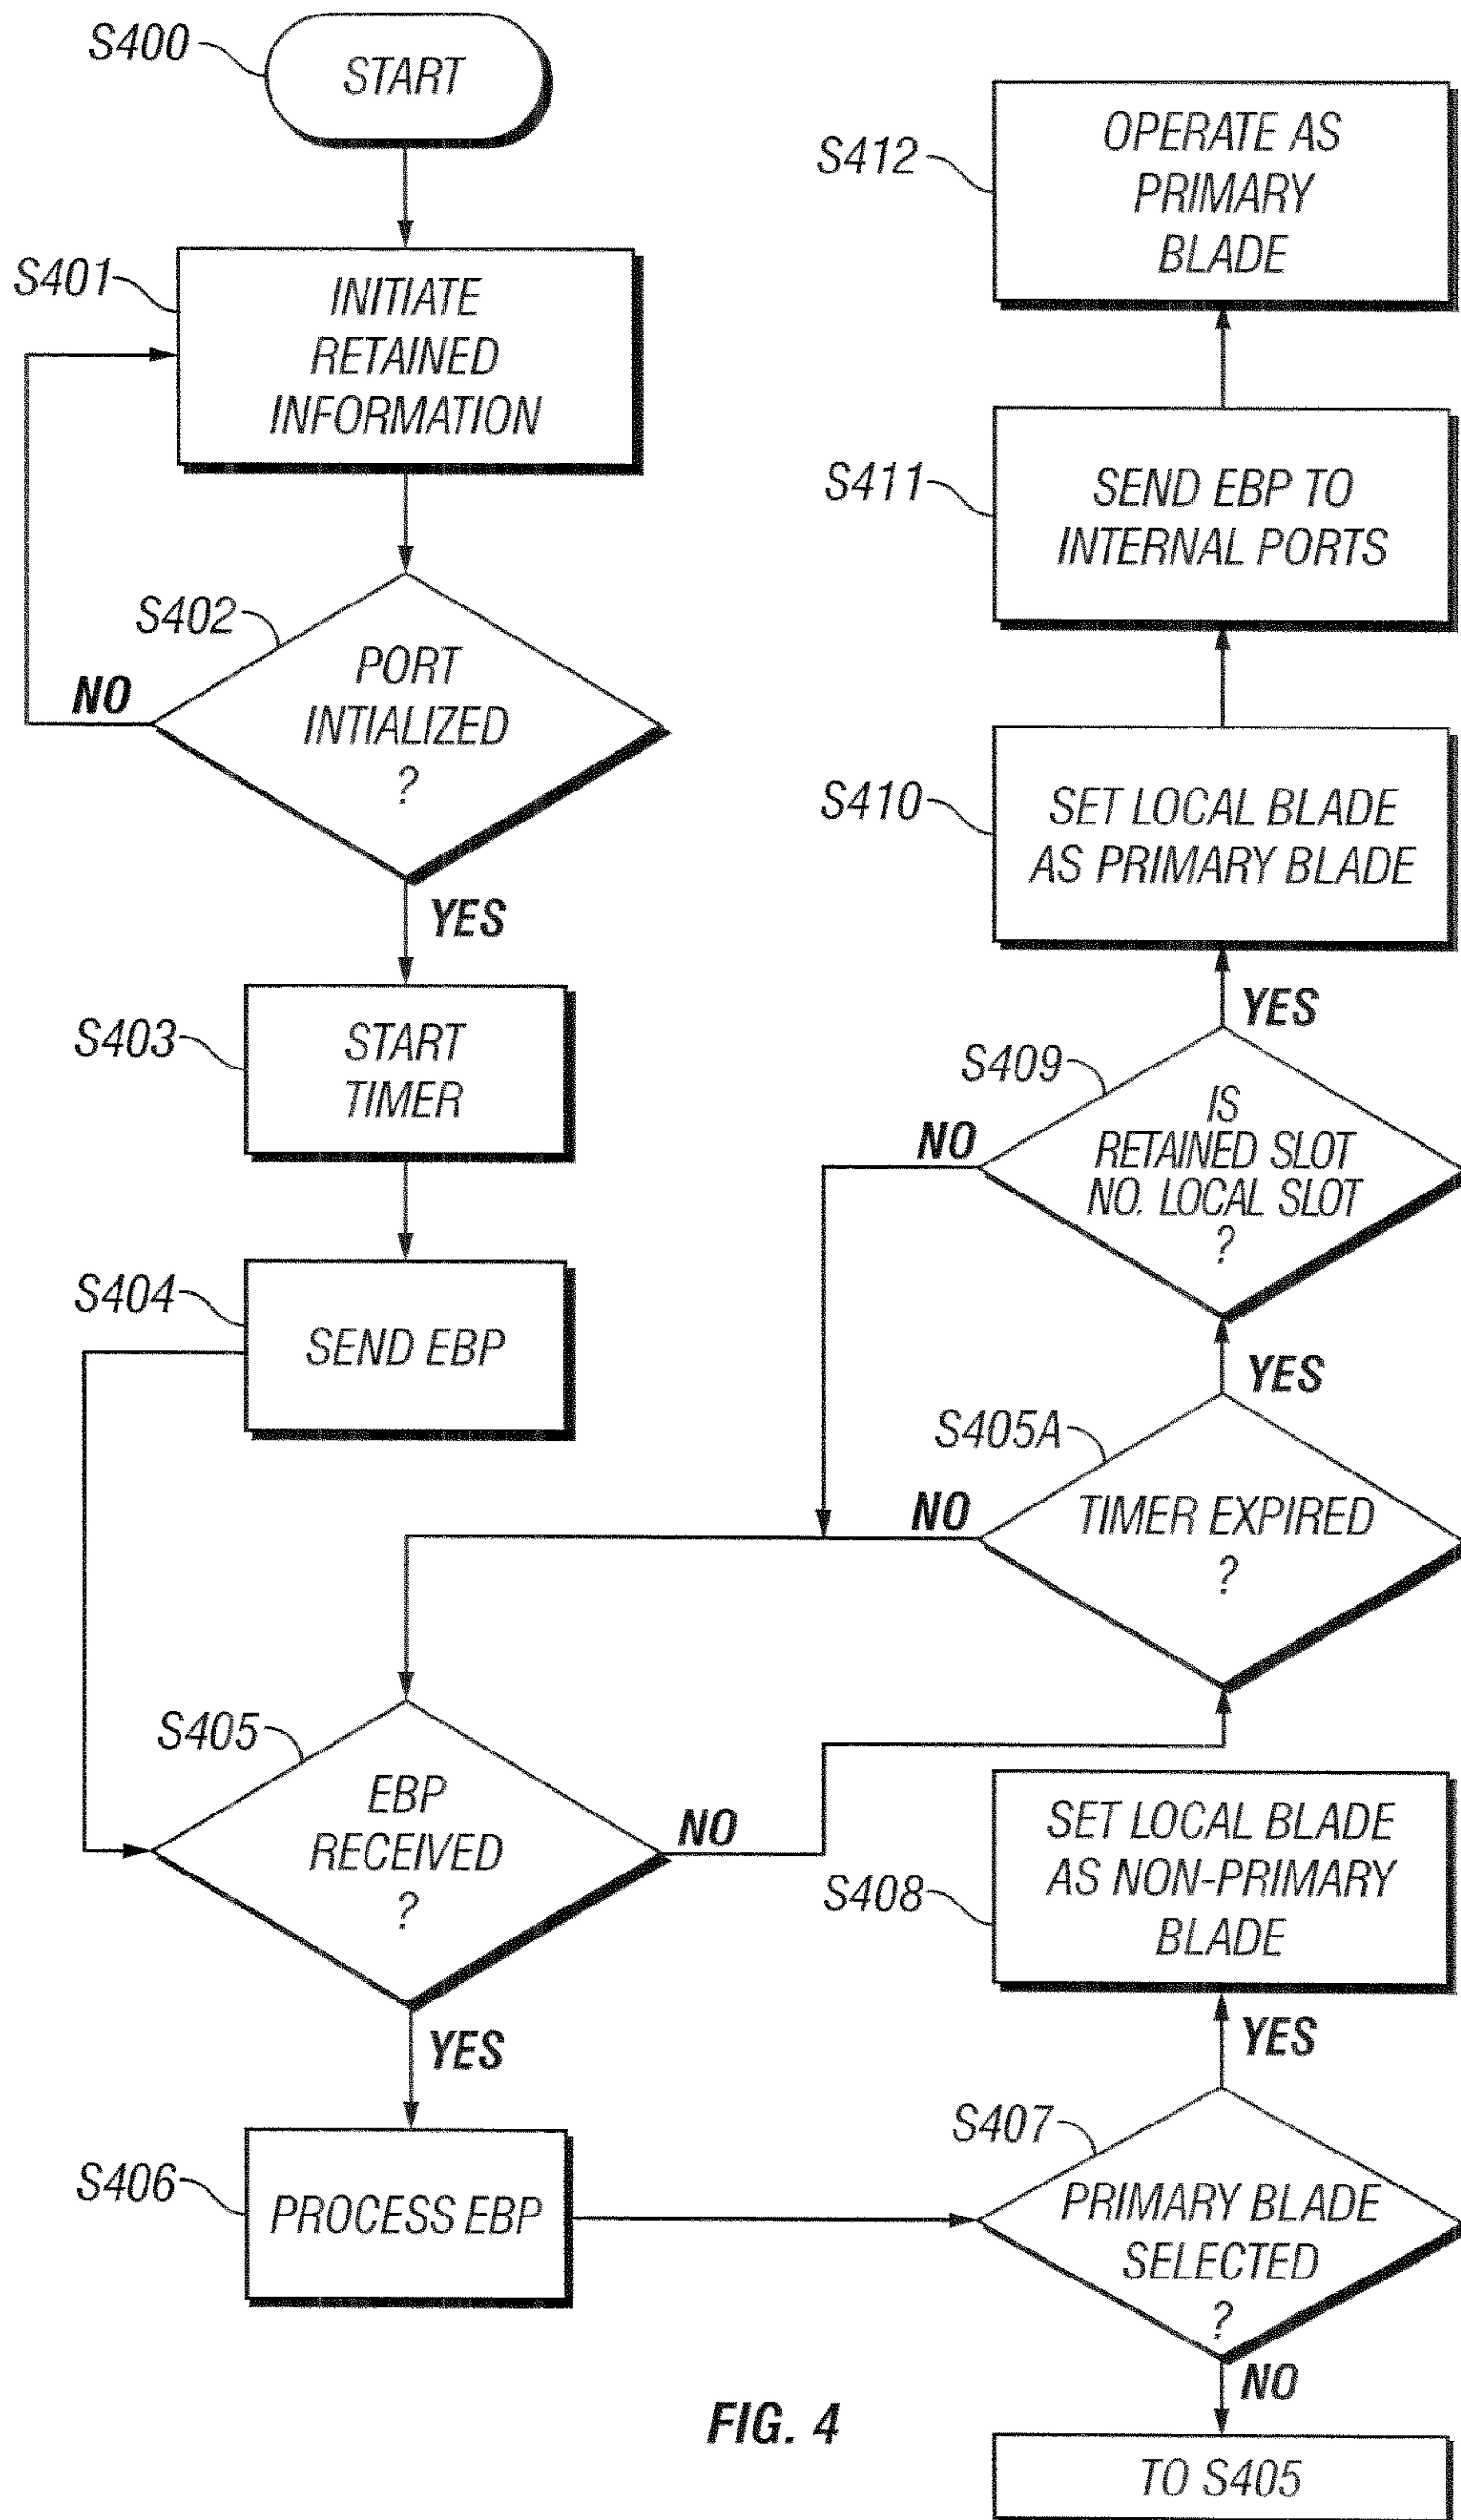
S400
START

S401
INITIATE RETAINED INFORMATION

S402
PORT INTIALIZED ?
NO
YES

S403
START TIMER

S404
SEND EBP

S405
EBP RECEIVED ?
NO
YES

S406
PROCESS EBP

S412
OPERATE AS PRIMARY BLADE

S411
SEND EBP TO INTERNAL PORTS

S410
SET LOCAL BLADE AS PRIMARY BLADE

YES
S409
IS RETAINED SLOT NO. LOCAL SLOT ?
NO

YES
S405A
TIMER EXPIRED ?
NO

S408
SET LOCAL BLADE AS NON-PRIMARY BLADE

YES
S407
PRIMARY BLADE SELECTED ?
NO

TO S405

FIG. 4